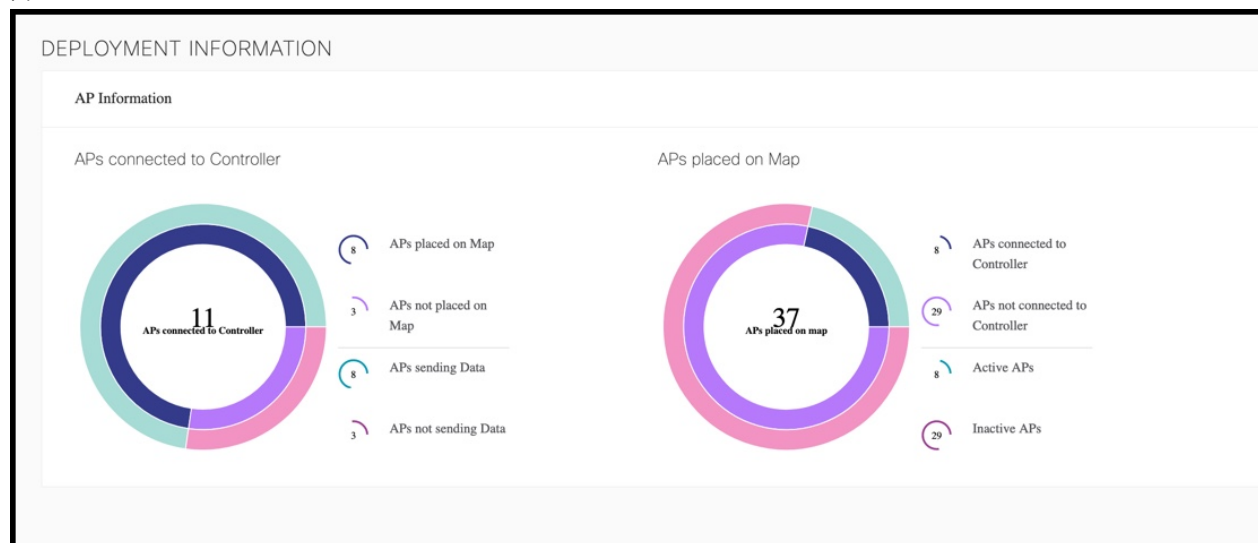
DEPLOYMENT INFORMATION

AP Information

APs connected to Controller

11
APs connected to Controller

8 APs placed on Map

3 APs not placed on Map

8 APs sending Data

3 APs not sending Data

APs placed on Map

37
APs placed on map

8 APs connected to Controller

29 APs not connected to Controller

8 Active APs

29 Inactive APs